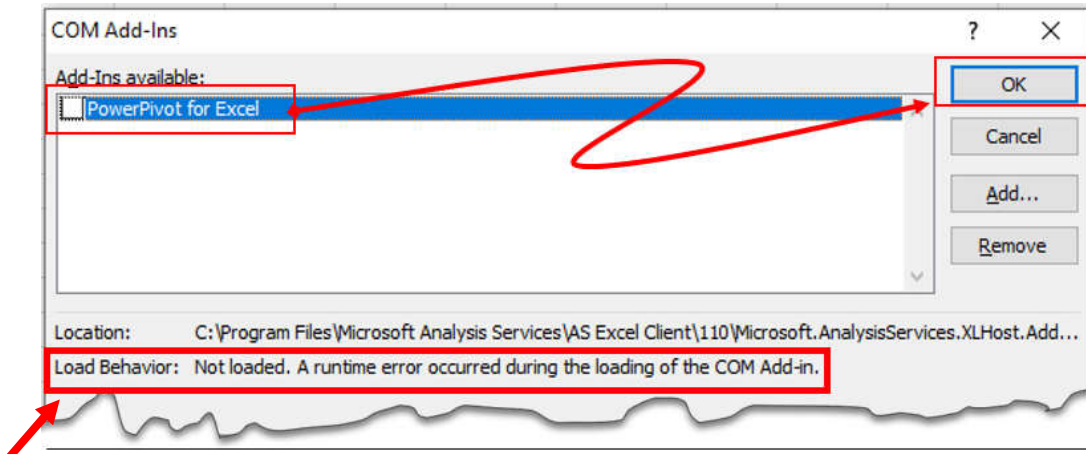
COM Add-Ins

?

Add-Ins available:

PowerPivot for Excel

OK

Cancel

Add...

Remove

Location: C:\Program Files\Microsoft Analysis Services\AS Excel Client\110\Microsoft.AnalysisServices.XLHost.Add...

Load Behavior: Not loaded. A runtime error occurred during the loading of the COM Add-in.